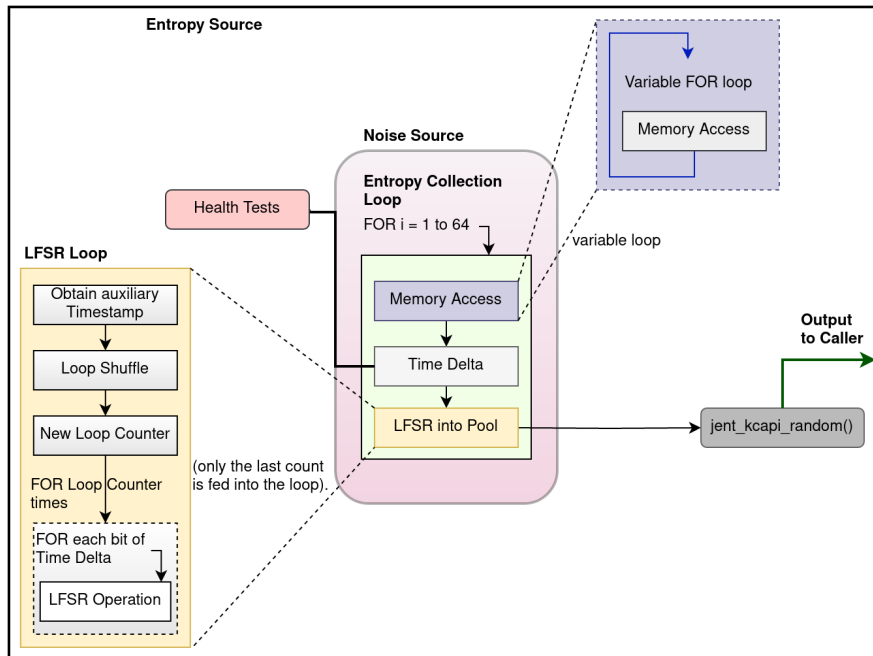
Entropy Source

Variable FOR loop

Memory Access

Noise Source

Entropy Collection Loop

Health Tests

FOR i = 1 to 64

variable loop

LFSR Loop

Obtain auxiliary Timestamp

Memory Access

Loop Shuffle

Time Delta

Output to Caller

New Loop Counter

LFSR into Pool

jent_kcapi_random()

FOR Loop Counter times

(only the last count is fed into the loop).

FOR each bit of Time Delta

LFSR Operation